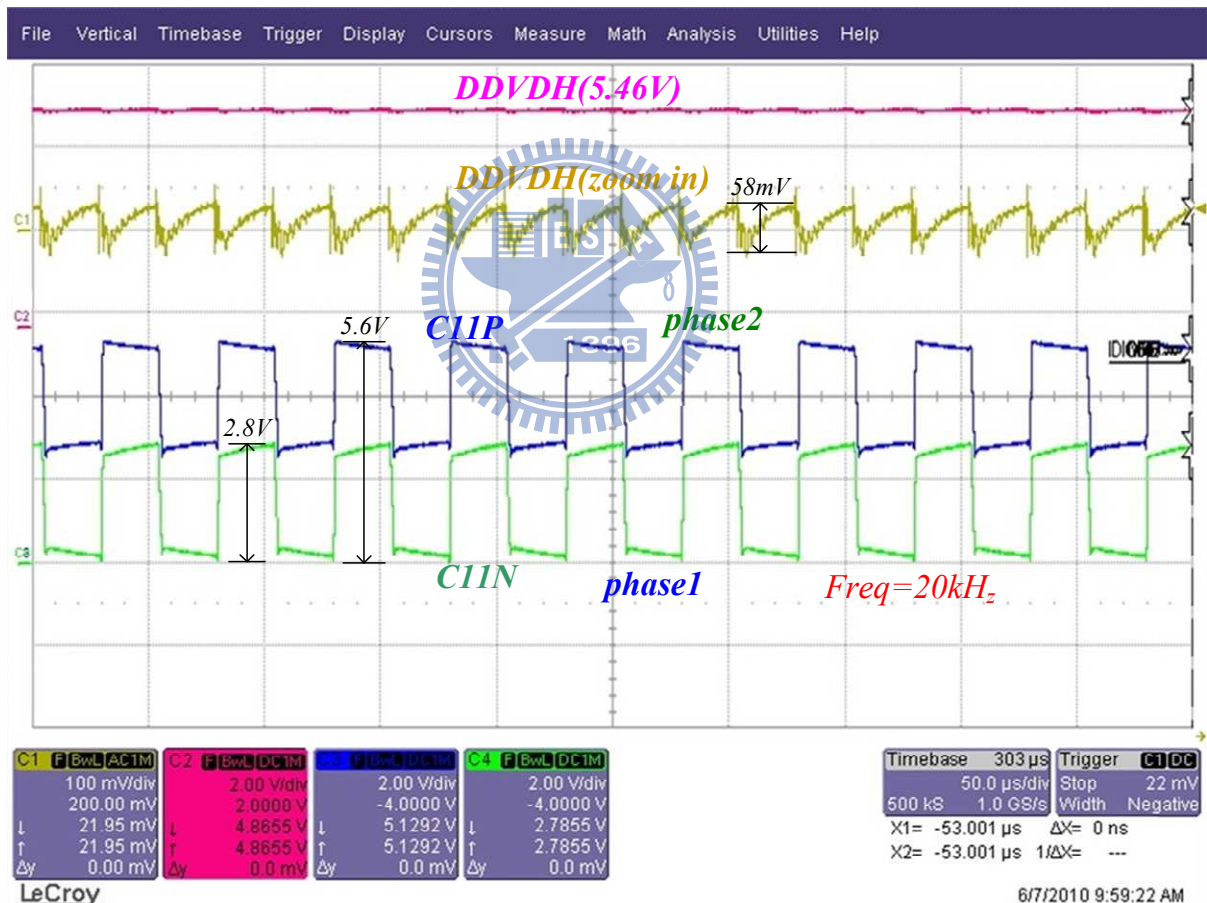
File Vertical Timebase Trigger Display Cursors Measure Math Analysis Utilities Help

DDVDH(5.46V)

DDVDH(zoom in)

58mV

C1

C2

5.6V

C11P

phase2

2.8V

C3

C11N

phase1

Freq=20kHz

| C1 F BwL AC1M | C2 F BwL DC1M | C3 F BwL DC1M | C4 F BwL DC1M |
|---|---|---|---|
| 100 mV/div | 2.00 V/div | 2.00 V/div | 2.00 V/div |
| 200.00 mV | 2.0000 V | -4.0000 V | -4.0000 V |
| ↓ 21.95 mV | ↓ 4.8655 V | ↓ 5.1292 V | ↓ 2.7855 V |
| ↑ 21.95 mV | ↑ 4.8655 V | ↑ 5.1292 V | ↑ 2.7855 V |
| Δy 0.00 mV | Δy 0.0 mV | Δy 0.0 mV | Δy 0.0 mV |

Timebase 303 µs
50.0 µs/div
500 kS 1.0 GS/s

Trigger C1 DC
Stop 22 mV
Width Negative

X1= -53.001 µs ΔX= 0 ns
X2= -53.001 µs 1/ΔX= ---

LeCroy

6/7/2010 9:59:22 AM